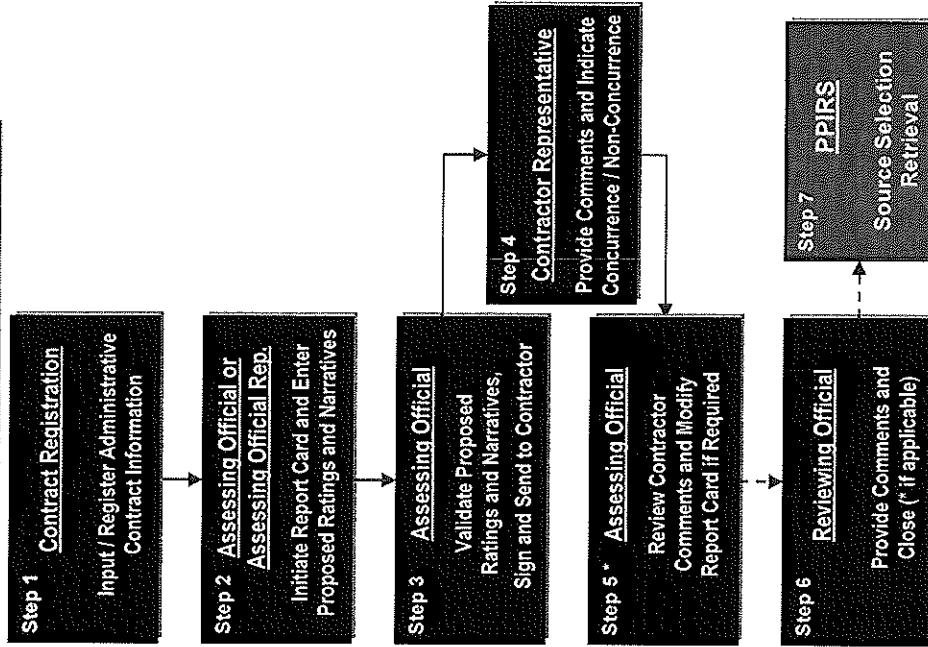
Step 1 Contract Registration
Input / Register Administrative Contract Information

Step 2 Assessing Official or Assessing Official Rep.
Initiate Report Card and Enter Proposed Ratings and Narratives

Step 3 Assessing Official
Validate Proposed Ratings and Narratives, Sign and Send to Contractor

Step 4 Contractor Representative
Provide Comments and Indicate Concurrence / Non-Concurrence

Step 5 * Assessing Official
Review Contractor Comments and Modify Report Card if Required

Step 6 Reviewing Official
Provide Comments and Close (* if applicable)

Step 7 PPIRS
Source Selection Retrieval